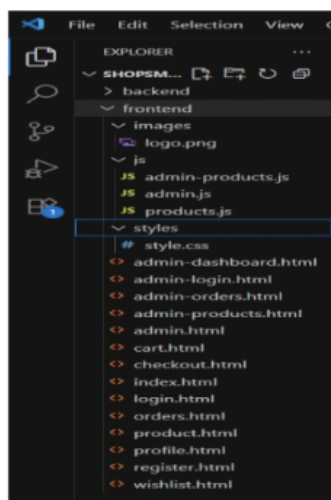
File Edit Selection View

EXPLORER ...

SHOPSM...

> backend

frontend

images

logo.png

js

JS admin-products.js

JS admin.js

JS products.js

styles

# style.css

admin-dashboard.html

admin-login.html

admin-orders.html

admin-products.html

admin.html

cart.html

checkout.html

index.html

login.html

orders.html

product.html

profile.html

register.html

wishlist.html